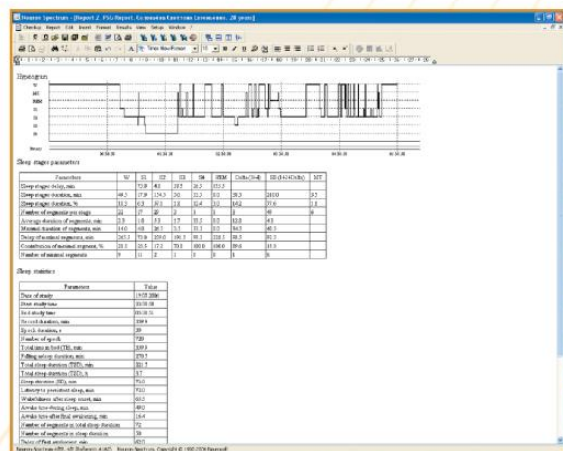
Neuron-Spectrum - [Report 2. PSG Report. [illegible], 28 years]

File Edit Insert Format Results View Setup Window ?

Times New Roman

Hypnogram

W
MT
REM
S1
S2
S3
S4

Sleep stages parameters

| Parameters | W | S1 | S2 | S3 | S4 | REM | Delta (S3+4) | SD (S1+S2+Delta) | MT |
|---|---|---|---|---|---|---|---|---|---|
| Sleep stages delay, min | | 72.0 | 4.0 | 28.5 | 26.5 | 172.5 | | | |
| Sleep stages duration, min | 44.5 | 27.0 | 124.5 | 3.0 | 21.5 | 8.0 | 28.5 | 210.0 | 3.5 |
| Sleep stages duration, % | 15.2 | 9.2 | 37.1 | 1.0 | 12.4 | 3.0 | 14.2 | 71.6 | 1.9 |
| Number of segments per stage | 21 | 27 | 20 | 3 | 3 | 3 | 3 | 49 | 6 |
| Average duration of segments, min | 2.9 | 1.0 | 5.3 | 1.7 | 12.5 | 8.0 | 13.0 | 4.3 | |
| Maximal duration of segments, min | 14.0 | 4.0 | 20.5 | 2.5 | 31.5 | 9.0 | 34.5 | 40.5 | |
| Delay of maximal segments, min | 263.5 | 73.0 | 259.0 | 160.5 | 93.5 | 226.5 | 93.5 | 93.5 | |
| Contribution of maximal segment, % | 21.5 | 15.5 | 17.2 | 73.5 | 100.0 | 100.0 | 59.6 | 15.3 | |
| Number of minimal segments | 9 | 11 | 2 | 1 | 0 | 0 | 0 | 0 | |

Sleep statistics

| Parameter | Value |
|---|---|
| Date of study | 19.05.2006 |
| Start study time | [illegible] |
| End study time | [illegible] |
| Record duration, min | 289.5 |
| Epoch duration, s | 30 |
| Number of epoch | 720 |
| Total time in bed (TIB), min | 289.5 |
| Falling asleep duration, min | 270.5 |
| Total sleep duration (TSD), min | 221.5 |
| Total sleep duration (TSD), % | 9.7 |
| Sleep structure (SS), min | 75.0 |
| Latency to persistent sleep, min | 75.0 |
| Wake/shares after sleep onset, min | 63.5 |
| Awake time during sleep, min | 49.0 |
| Awake time after final awakening, min | 14.4 |
| Number of segments in total sleep duration | 72 |
| Number of segments in sleep duration | 39 |
| Delay of first awakening, min | 42.0 |

Neuron-Spectrum.NET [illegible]